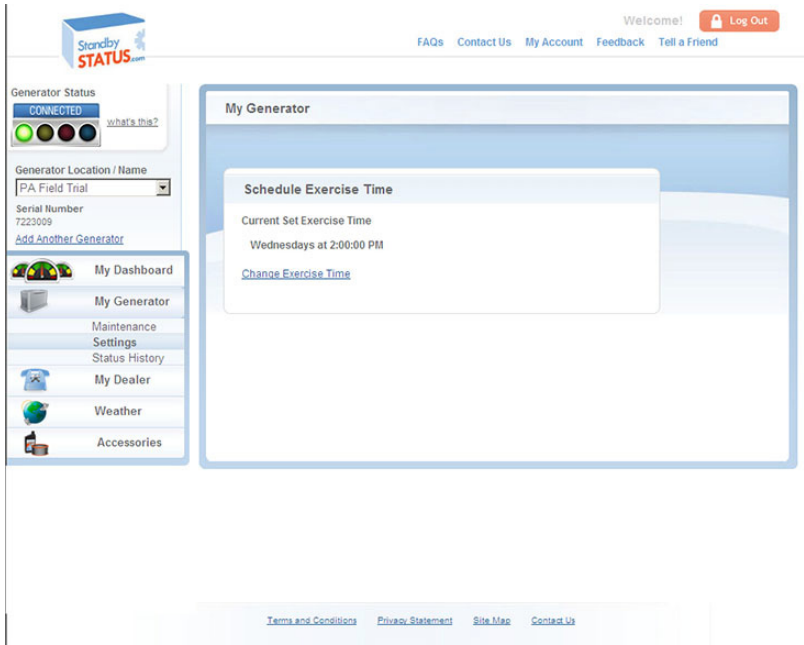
Standby STATUS.com

Welcome! Log Out

FAQs Contact Us My Account Feedback Tell a Friend

Generator Status
CONNECTED
what's this?

Generator Location / Name
PA Field Trial

Serial Number
7223009

Add Another Generator

My Dashboard
My Generator
Maintenance
Settings
Status History
My Dealer
Weather
Accessories

My Generator

Schedule Exercise Time

Current Set Exercise Time

Wednesdays at 2:00:00 PM

Change Exercise Time

Terms and Conditions Privacy Statement Site Map Contact Us